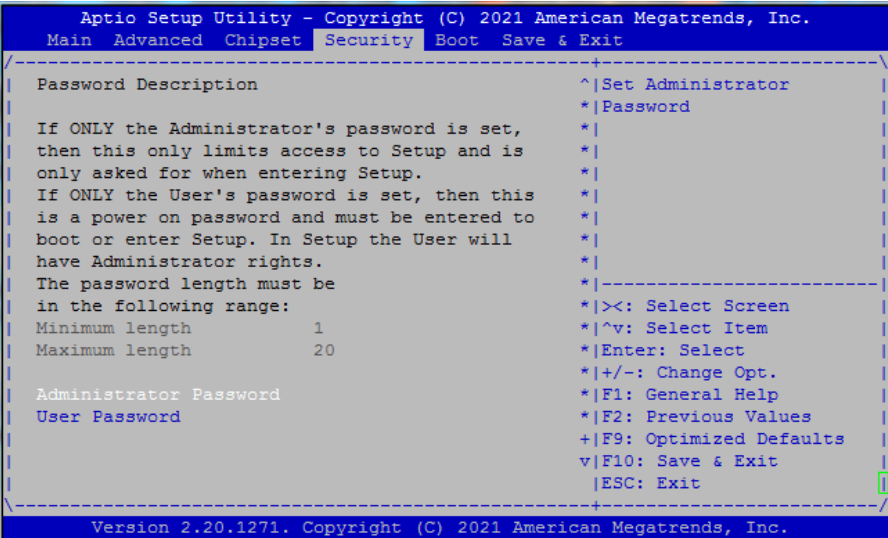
Aptio Setup Utility – Copyright (C) 2021 American Megatrends, Inc.
Main Advanced Chipset Security Boot Save & Exit

Password Description

If ONLY the Administrator's password is set, then this only limits access to Setup and is only asked for when entering Setup.
If ONLY the User's password is set, then this is a power on password and must be entered to boot or enter Setup. In Setup the User will have Administrator rights.
The password length must be in the following range:

| | |
|---|---|
| Minimum length | 1 |
| Maximum length | 20 |

Administrator Password
User Password

Set Administrator Password

><: Select Screen
^v: Select Item
Enter: Select
+/-: Change Opt.
F1: General Help
F2: Previous Values
F9: Optimized Defaults
F10: Save & Exit
ESC: Exit

Version 2.20.1271. Copyright (C) 2021 American Megatrends, Inc.